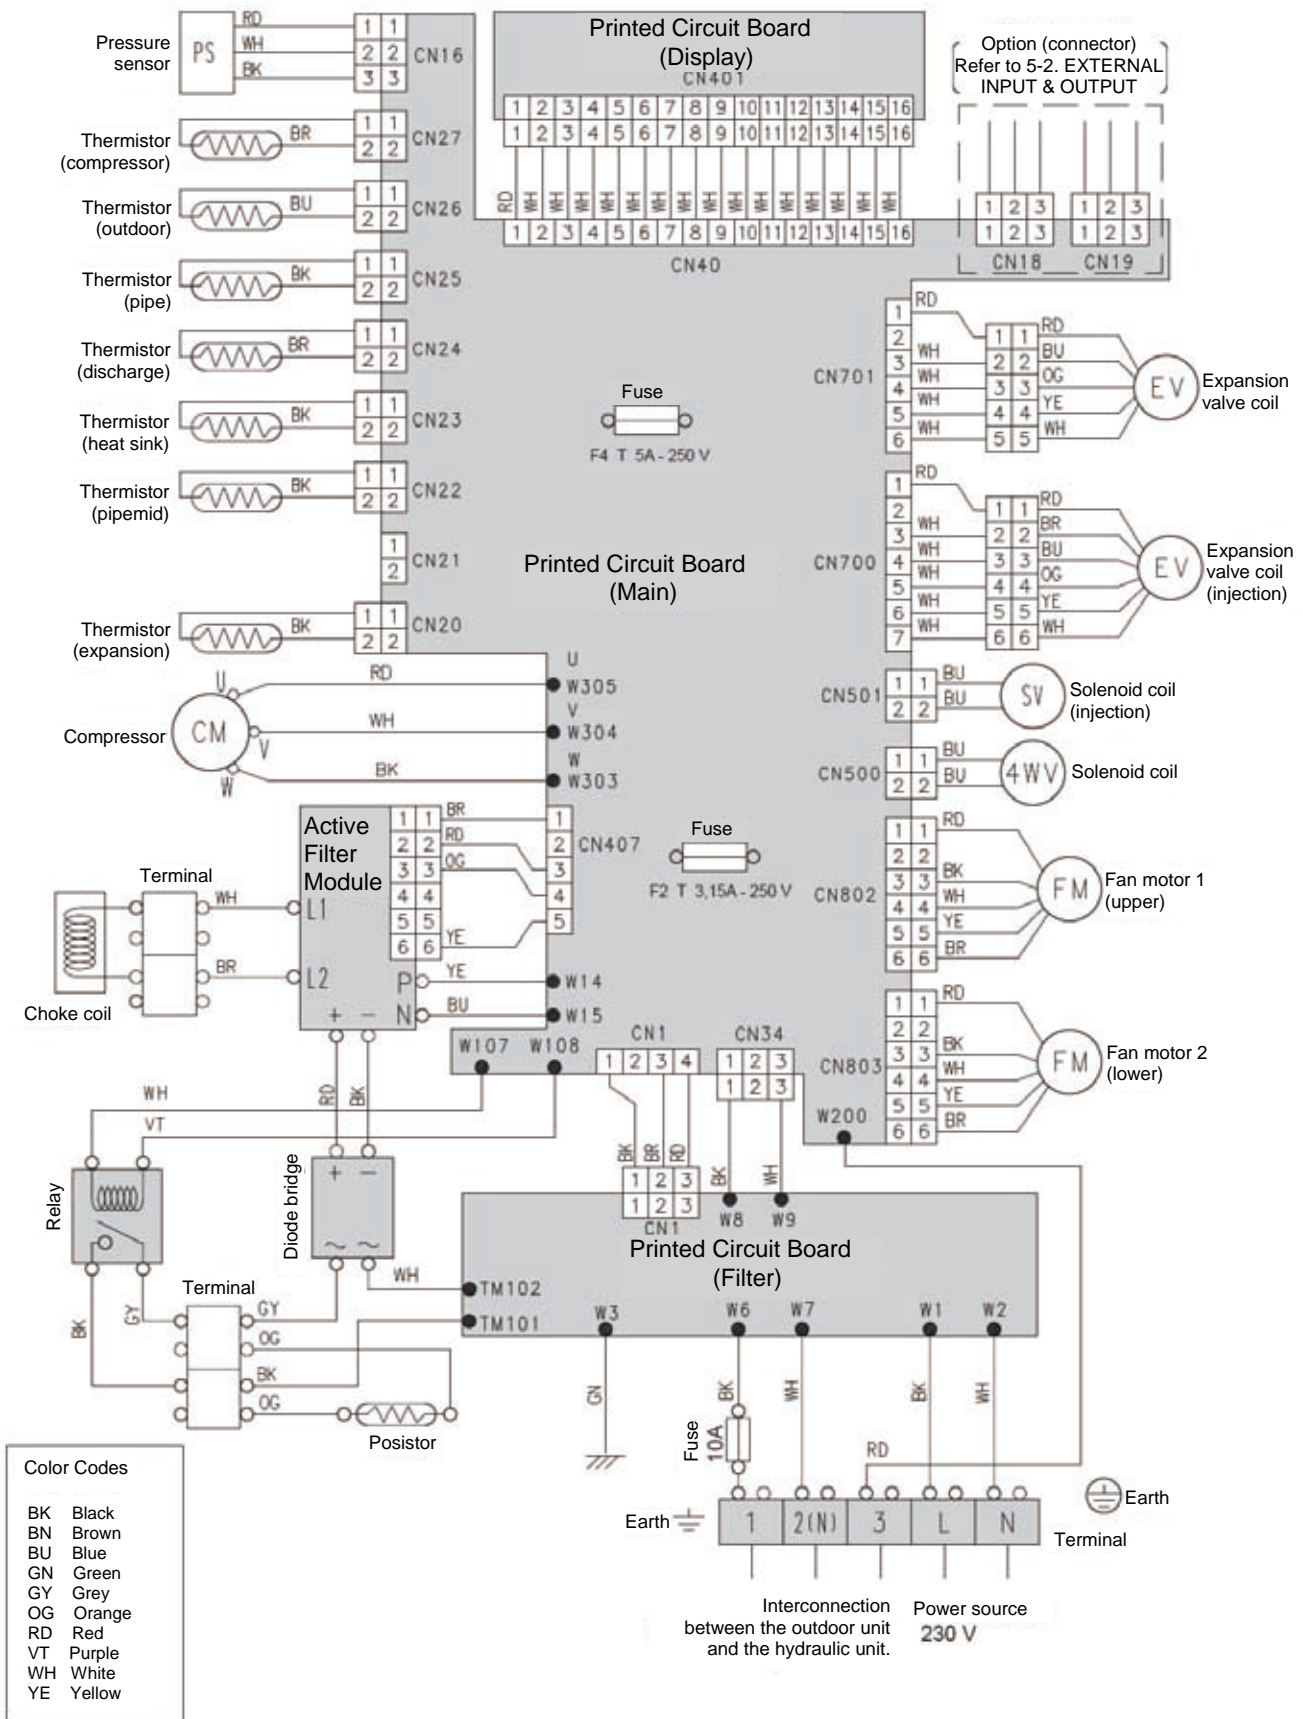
Pressure sensor
PS
RD
WH
BK
1 1
2 2
3 3
CN16

Printed Circuit Board
(Display)
CN401
1 2 3 4 5 6 7 8 9 10 11 12 13 14 15 16
1 2 3 4 5 6 7 8 9 10 11 12 13 14 15 16
RD WH WH WH WH WH WH WH WH WH WH WH WH WH WH WH
1 2 3 4 5 6 7 8 9 10 11 12 13 14 15 16
CN40

Option (connector)
Refer to 5-2. EXTERNAL INPUT & OUTPUT
1 2 3
1 2 3
CN18
1 2 3
1 2 3
CN19

Thermistor (compressor)
BR
1 1
2 2
CN27

Thermistor (outdoor)
BU
1 1
2 2
CN26

Thermistor (pipe)
BK
1 1
2 2
CN25

Thermistor (discharge)
BR
1 1
2 2
CN24

Thermistor (heat sink)
BK
1 1
2 2
CN23

Thermistor (pipemid)
BK
1 1
2 2
CN22

1
2
CN21

Thermistor (expansion)
BK
1 1
2 2
CN20

Fuse
F4 T 5A-250 V

Printed Circuit Board
(Main)

CN701
RD
1
2 WH
3 WH
4 WH
5 WH
6 WH
1 1 RD
2 2 BU
3 3 OG
4 4 YE
5 5 WH
EV
Expansion valve coil

CN700
RD
1
2 WH
3 WH
4 WH
5 WH
6 WH
7
1 1 RD
2 2 BR
3 3 BU
4 4 OG
5 5 YE
6 6 WH
EV
Expansion valve coil (injection)

Compressor
CM
U
V
W
RD
WH
BK
U
W305
V
W304
W
W303

CN501
1 1 BU
2 2 BU
SV
Solenoid coil (injection)

CN500
1 1 BU
2 2 BU
4WV
Solenoid coil

Active Filter Module
1 1 BR
2 2 RD
3 3 OG
4 4
5 5
6 6 YE
1
2
3
4
5
CN407

Fuse
F2 T 3,15A-250 V

CN802
1 1 RD
2 2 BK
3 3 WH
4 4 YE
5 5 BR
6 6
FM
Fan motor 1 (upper)

Terminal
WH
L1
BR
L2
Choke coil
P YE
W14
N BU
W15
+ −

W107 W108
CN1
1 2 3 4
CN34
1 2 3
1 2 3

CN803
1 1 RD
2 2 BK
3 3 WH
4 4 YE
5 5 BR
6 6
FM
Fan motor 2 (lower)
W200

WH
VT
RD BK
Relay
Diode bridge
+ −
~ ~
BK BR RD
1 2 3
1 2 3
CN1
BK WH
W8 W9

Printed Circuit Board
(Filter)
WH
TM102
TM101
W3 W6 W7 W1 W2

Terminal
BK GY
GY
OG
BK
OG
Posistor

GN
BK
Fuse 10A
WH
BK
WH
RD

Earth
1 2(N) 3 L N
Earth
Terminal

Interconnection between the outdoor unit and the hydraulic unit.
Power source
230 V

Color Codes
BK Black
BN Brown
BU Blue
GN Green
GY Grey
OG Orange
RD Red
VT Purple
WH White
YE Yellow